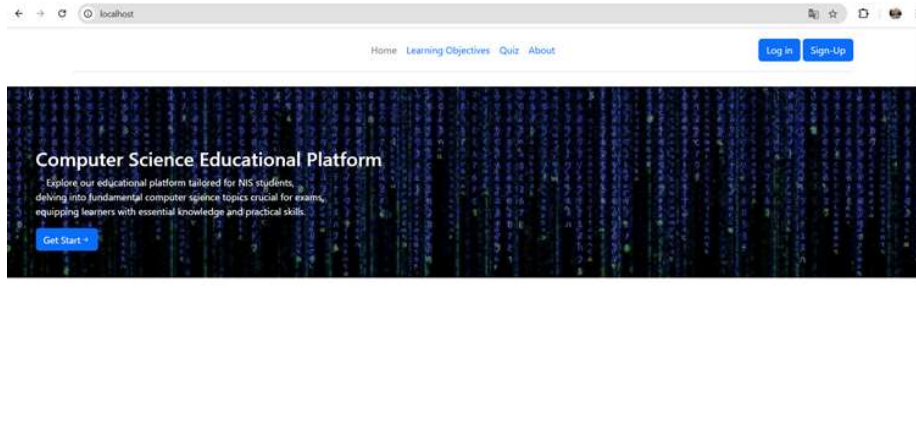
localhost

Home Learning Objectives Quiz About

Log in Sign-Up

Computer Science Educational Platform

Explore our educational platform tailored for NIS students, delving into fundamental computer science topics crucial for exams, equipping learners with essential knowledge and practical skills.

Get Start →